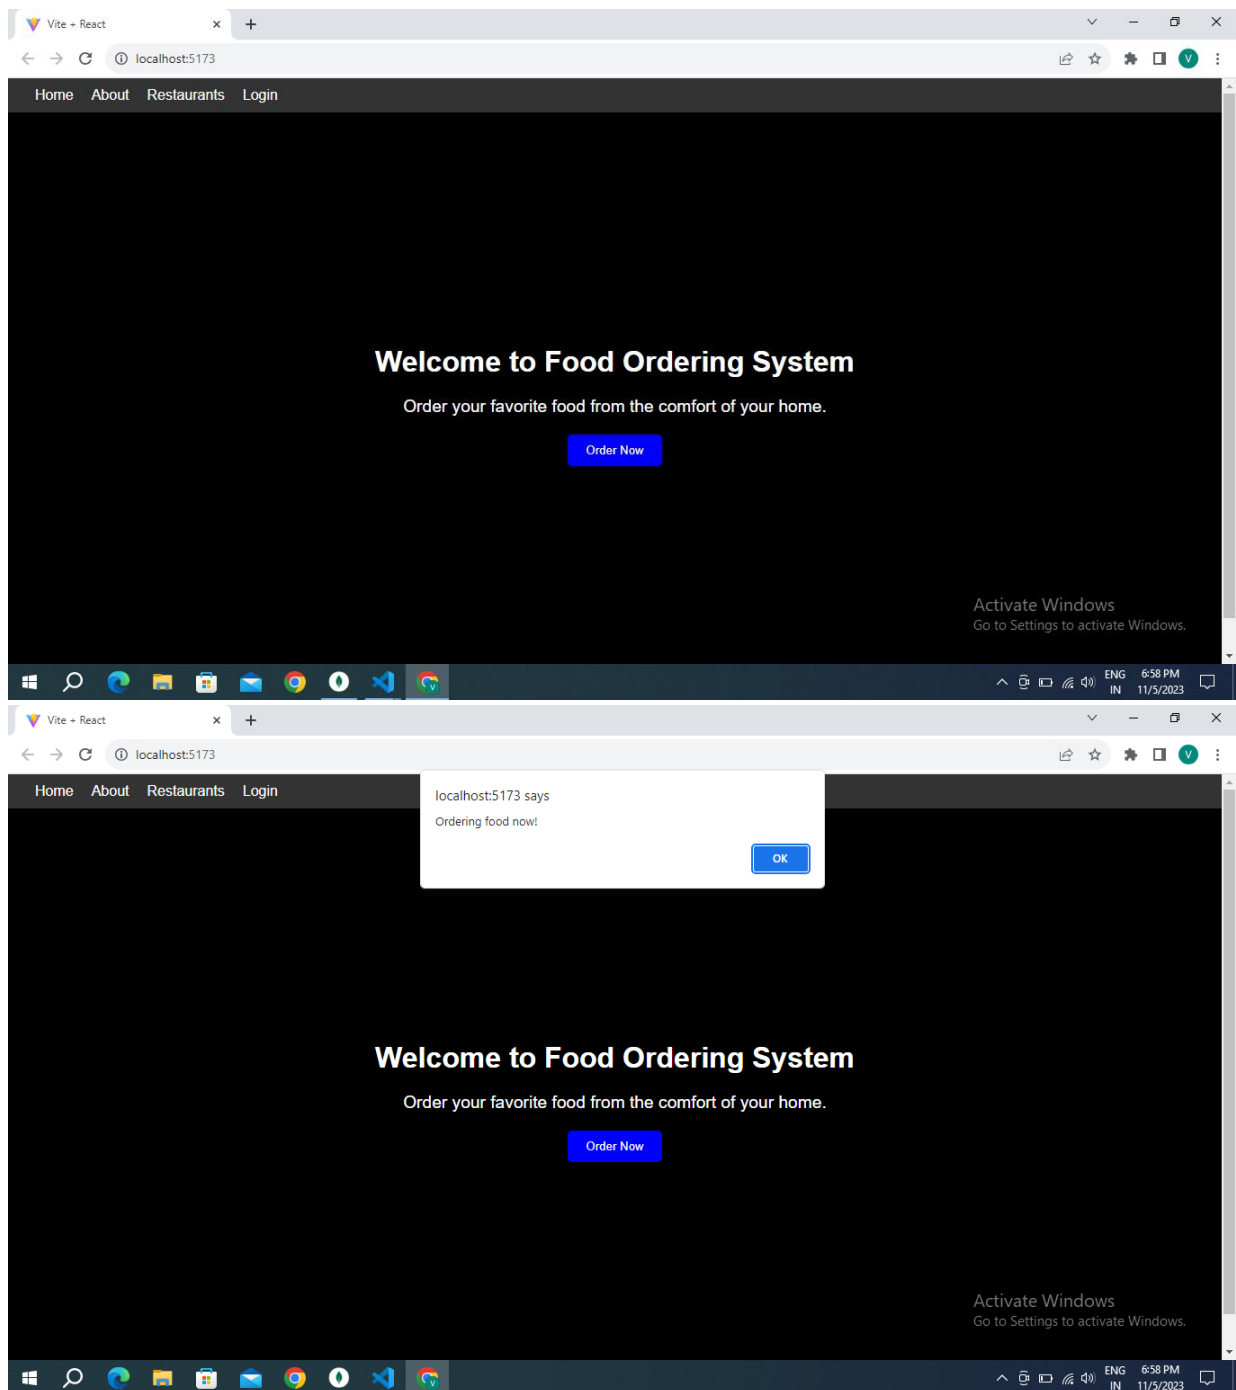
Vite + React

localhost:5173

Home About Restaurants Login

Welcome to Food Ordering System

Order your favorite food from the comfort of your home.

Order Now

Activate Windows
Go to Settings to activate Windows.

ENG IN 6:58 PM 11/5/2023

Vite + React

localhost:5173

Home About Restaurants Login

localhost:5173 says

Ordering food now!

OK

Welcome to Food Ordering System

Order your favorite food from the comfort of your home.

Order Now

Activate Windows
Go to Settings to activate Windows.

ENG IN 6:58 PM 11/5/2023